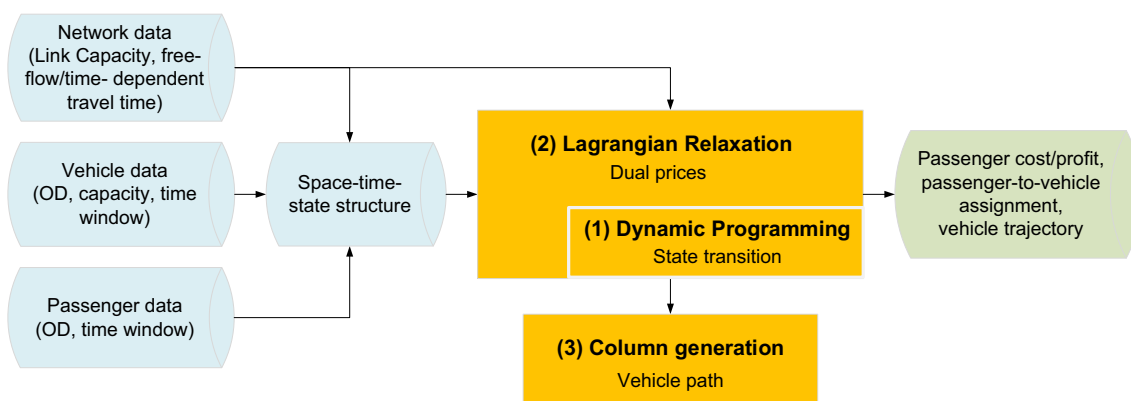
Network data (Link Capacity, free-flow/time- dependent travel time)

Vehicle data (OD, capacity, time window)

Passenger data (OD, time window)

Space-time-state structure

(2) Lagrangian Relaxation
Dual prices

(1) Dynamic Programming
State transition

(3) Column generation
Vehicle path

Passenger cost/profit, passenger-to-vehicle assignment, vehicle trajectory